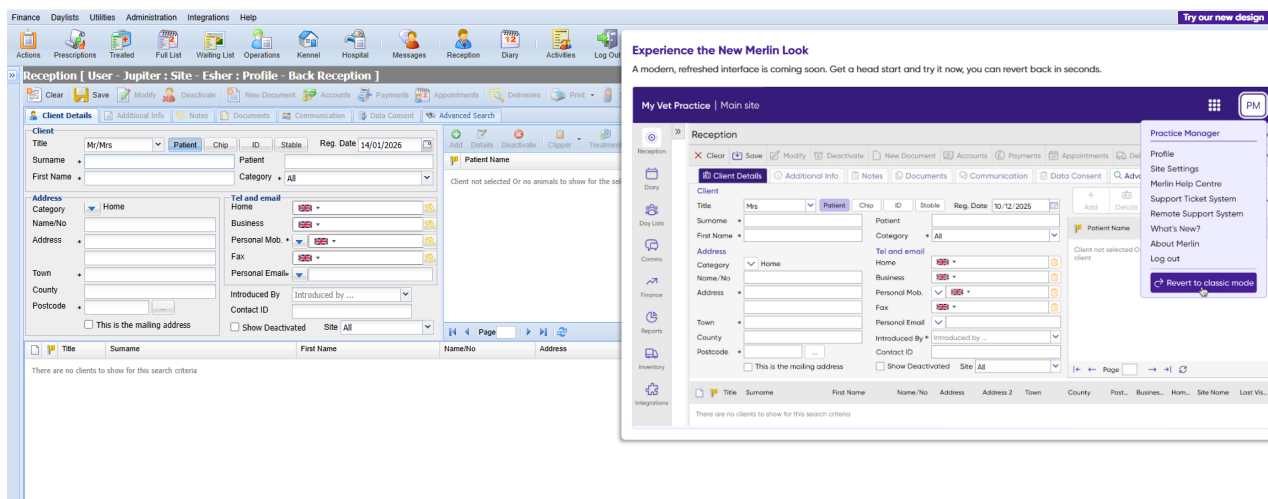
Finance Daylists Utilities Administration Integrations Help

Try our new design

Actions Prescriptions Treated Full List Waiting List Operations Kennel Hospital Messages Reception Diary Activities Log Out

Reception [ User - Jupiter : Site - Esher : Profile - Back Reception ]

Clear Save Modify Deactivate New Document Accounts Payments Appointments Deliveries Print

Client Details Additional Info Notes Documents Communication Data Consent Advanced Search

Client
Title Mr/Mrs Patient Chip ID Stable Reg. Date 14/01/2026
Surname Patient
First Name Category All

Address
Category Home
Name/No
Address
Town
County
Postcode
This is the mailing address

Tel and email
Home
Business
Personal Mob.
Fax
Personal Email

Introduced By Introduced by ...
Contact ID
Show Deactivated Site All

Add Details Deactivate Clipper Treatment

Patient Name

Client not selected Or no animals to show for the sel

Page

Title Surname First Name Name/No Address

There are no clients to show for this search criteria

Experience the New Merlin Look

A modern, refreshed interface is coming soon. Get a head start and try it now, you can revert back in seconds.

My Vet Practice | Main site

PM

Reception Diary Day Lists Comms Finance Reports Inventory Integrations

Reception

Clear Save Modify Deactivate New Document Accounts Payments Appointments

Client Details Additional Info Notes Documents Communication Data Consent Adv

Client
Title Mrs Patient Chip ID Stable Reg. Date 10/12/2025
Surname Patient
First Name Category All

Address
Category Home
Name/No
Address
Town
County
Postcode
This is the mailing address

Tel and email
Home
Business
Personal Mob.
Fax
Personal Email
Introduced By Introduced by ...
Contact ID
Show Deactivated Site All

Add Details

Patient Name

Client not selected O client

Page

Title Surname First Name Name/No Address Address 2 Town County Post... Business... Hom... Site Name Last Vis...

There are no clients to show for this search criteria

Practice Manager
Profile
Site Settings
Merlin Help Centre
Support Ticket System
Remote Support System
What's New?
About Merlin
Log out
Revert to classic mode